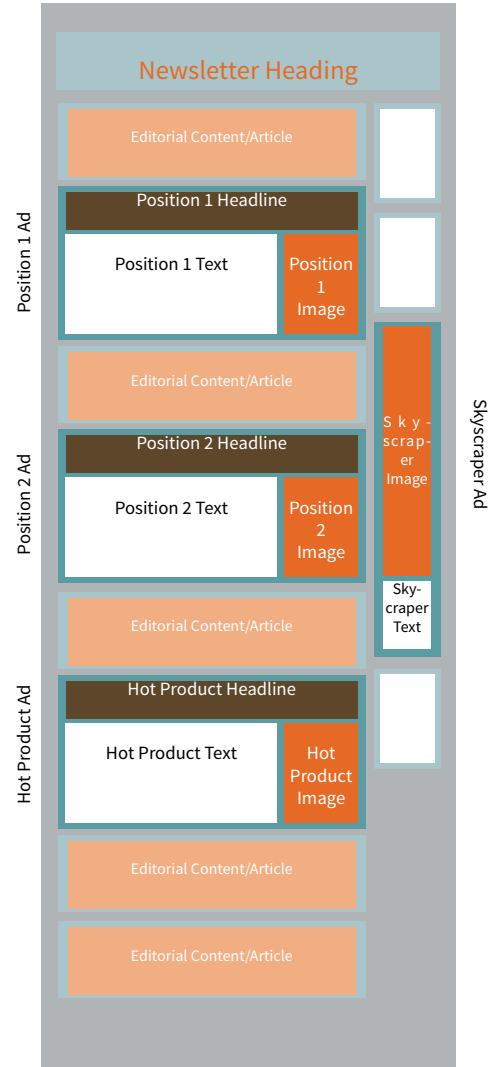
Newsletter Heading

Editorial Content/Article

Position 1 Ad

Position 1 Headline

Position 1 Text

Position 1 Image

Editorial Content/Article

Position 2 Ad

Position 2 Headline

Position 2 Text

Position 2 Image

Editorial Content/Article

Hot Product Ad

Hot Product Headline

Hot Product Text

Hot Product Image

Editorial Content/Article

Editorial Content/Article

Sky-scraper Image

Sky-scraper Text

Skyscraper Ad